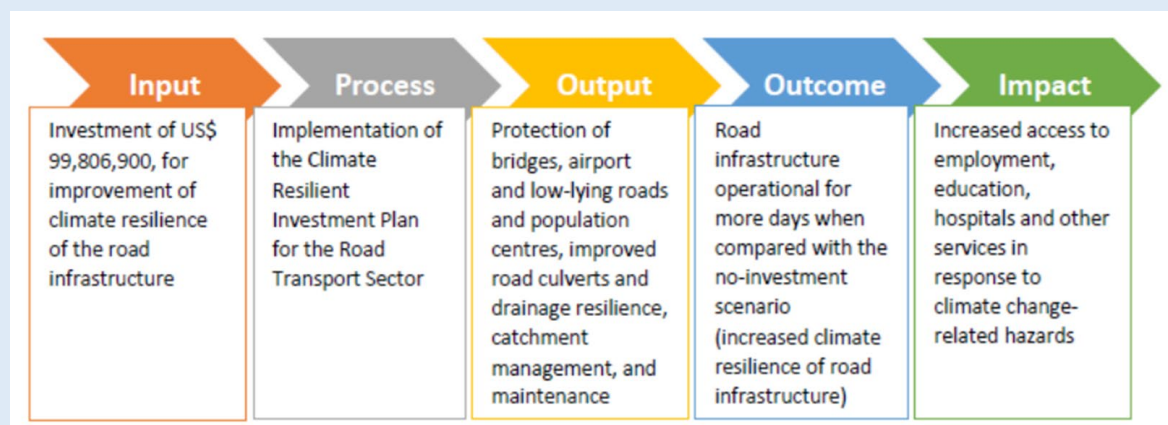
Input

Investment of US$ 99,806,900, for improvement of climate resilience of the road infrastructure

Process

Implementation of the Climate Resilient Investment Plan for the Road Transport Sector

Output

Protection of bridges, airport and low-lying roads and population centres, improved road culverts and drainage resilience, catchment management, and maintenance

Outcome

Road infrastructure operational for more days when compared with the no-investment scenario (increased climate resilience of road infrastructure)

Impact

Increased access to employment, education, hospitals and other services in response to climate change-related hazards